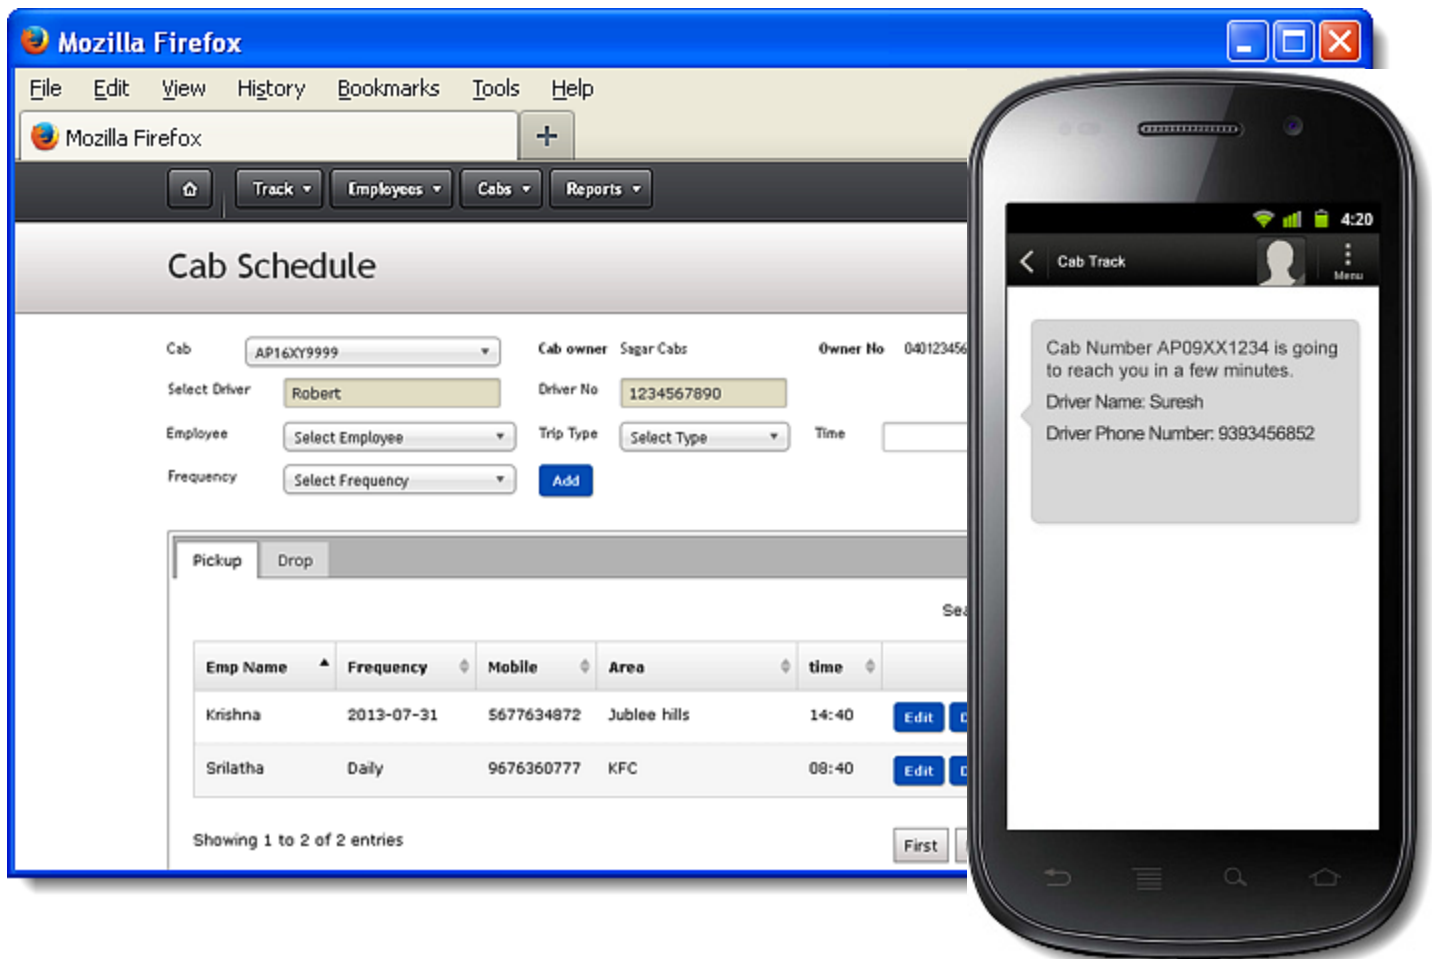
Mozilla Firefox

File Edit View History Bookmarks Tools Help

Mozilla Firefox +

Track Employees Cabs Reports

Cab Schedule

Cab AP16XY9999 Cab owner Sagar Cabs Owner No 040123456

Select Driver Robert Driver No 1234567890

Employee Select Employee Trip Type Select Type Time

Frequency Select Frequency Add

Pickup Drop

Sea

| Emp Name | Frequency | Mobile | Area | time | |
|---|---|---|---|---|---|
| Krishna | 2013-07-31 | 5677634872 | Jublee hills | 14:40 | Edit D |
| Srilatha | Daily | 9676360777 | KFC | 08:40 | Edit D |

Showing 1 to 2 of 2 entries

First

4:20

Cab Track

Menu

Cab Number AP09XX1234 is going to reach you in a few minutes.

Driver Name: Suresh

Driver Phone Number: 9393456852